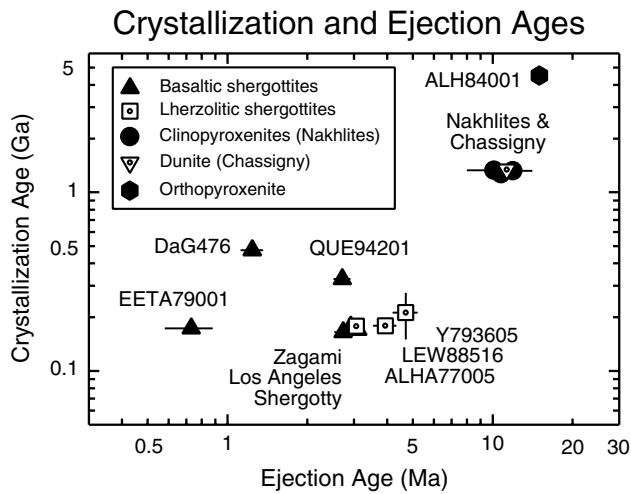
Crystallization and Ejection Ages

Basaltic shergottites
Lherzolitic shergottites
Clinopyroxenites (Nakhlites)
Dunite (Chassigny)
Orthopyroxenite

ALH84001
Nakhlites & Chassigny
DaG476
QUE94201
EETA79001
Y793605
LEW88516
ALHA77005
Zagami
Los Angeles
Shergotty

Crystallization Age (Ga)
5
1
0.5
0.1

0.5
1
5
10
20
30
Ejection Age (Ma)